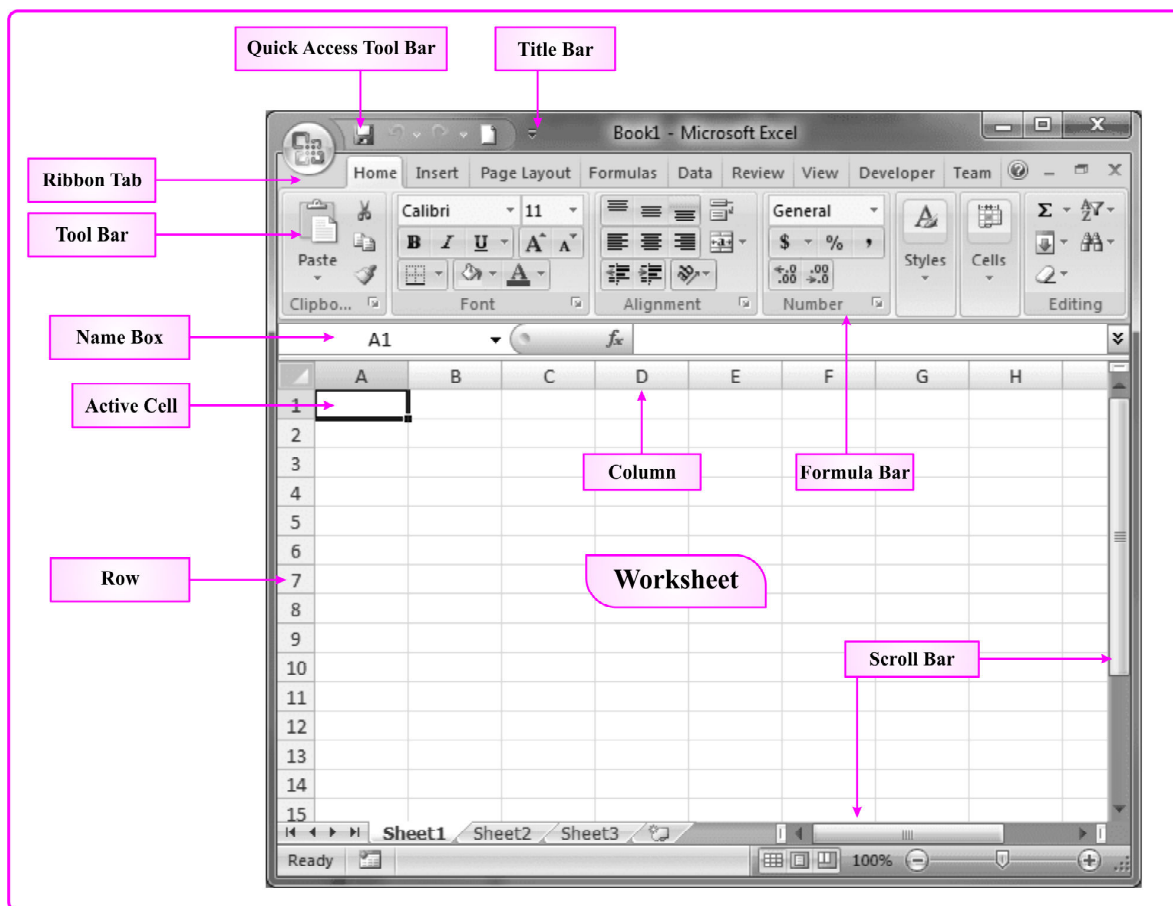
Quick Access Tool Bar

Title Bar

Book1 - Microsoft Excel

Ribbon Tab

Home Insert Page Layout Formulas Data Review View Developer Team

Tool Bar

Paste

Calibri 11

B I U A A

General

$ % ,

.00 .00

Styles

Cells

Σ

Clipbo... Font Alignment Number Editing

Name Box

A1

$f_x$

Active Cell

A B C D E F G H

1
2
3
4
5
6
7
8
9
10
11
12
13
14
15

Column

Formula Bar

Row

Worksheet

Scroll Bar

Sheet1 Sheet2 Sheet3

Ready

100%